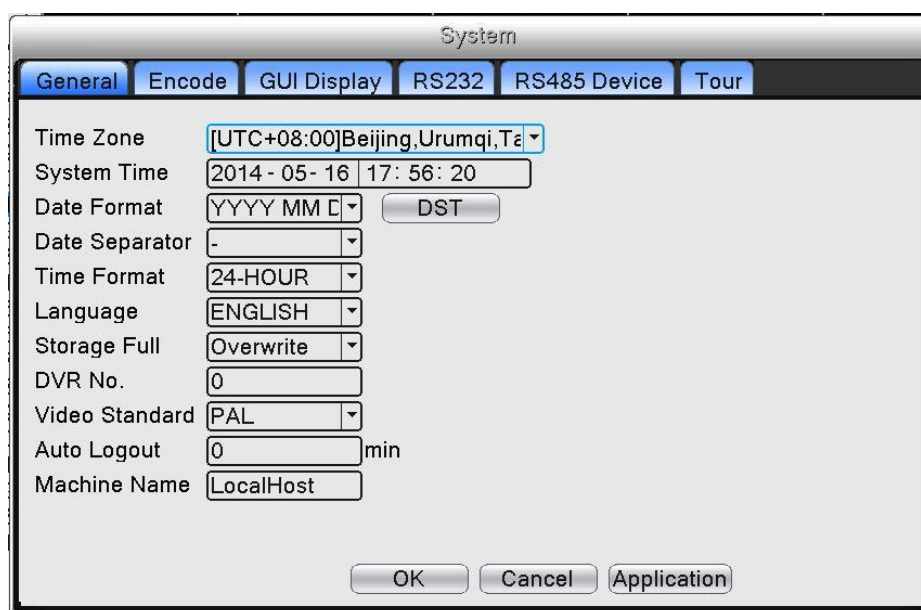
System

General | Encode | GUI Display | RS232 | RS485 Device | Tour

Time Zone [UTC+08:00]Beijing,Urumqi,Ta
System Time 2014 - 05 - 16 17: 56: 20
Date Format YYYY MM D DST
Date Separator -
Time Format 24-HOUR
Language ENGLISH
Storage Full Overwrite
DVR No. 0
Video Standard PAL
Auto Logout 0 min
Machine Name LocalHost

OK Cancel Application